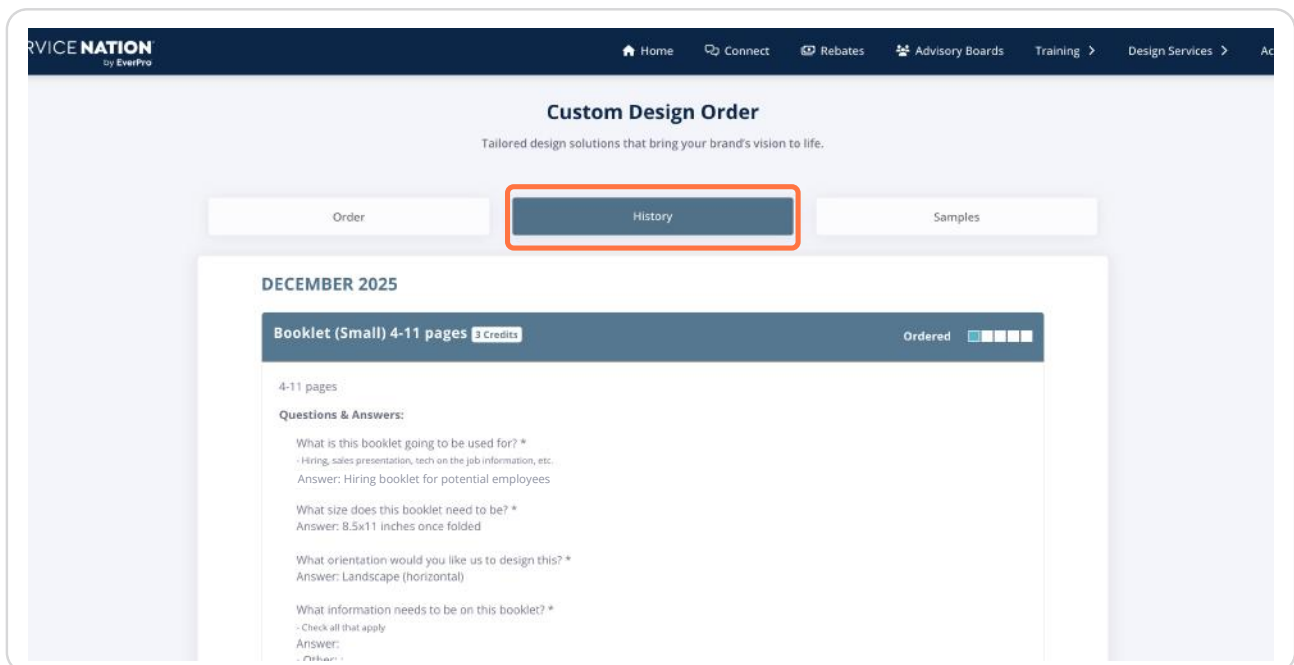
RVICE NATION
by EverPro

Home Connect Rebates Advisory Boards Training Design Services Ac

Custom Design Order

Tailored design solutions that bring your brand's vision to life.

Order History Samples

DECEMBER 2025

Booklet (Small) 4-11 pages 3 Credits Ordered

4-11 pages

Questions & Answers:

What is this booklet going to be used for? *
- Hiring, sales presentation, tech on the job information, etc.
Answer: Hiring booklet for potential employees

What size does this booklet need to be? *
Answer: 8.5x11 inches once folded

What orientation would you like us to design this? *
Answer: Landscape (horizontal)

What information needs to be on this booklet? *
- Check all that apply
Answer:
- Other: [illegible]